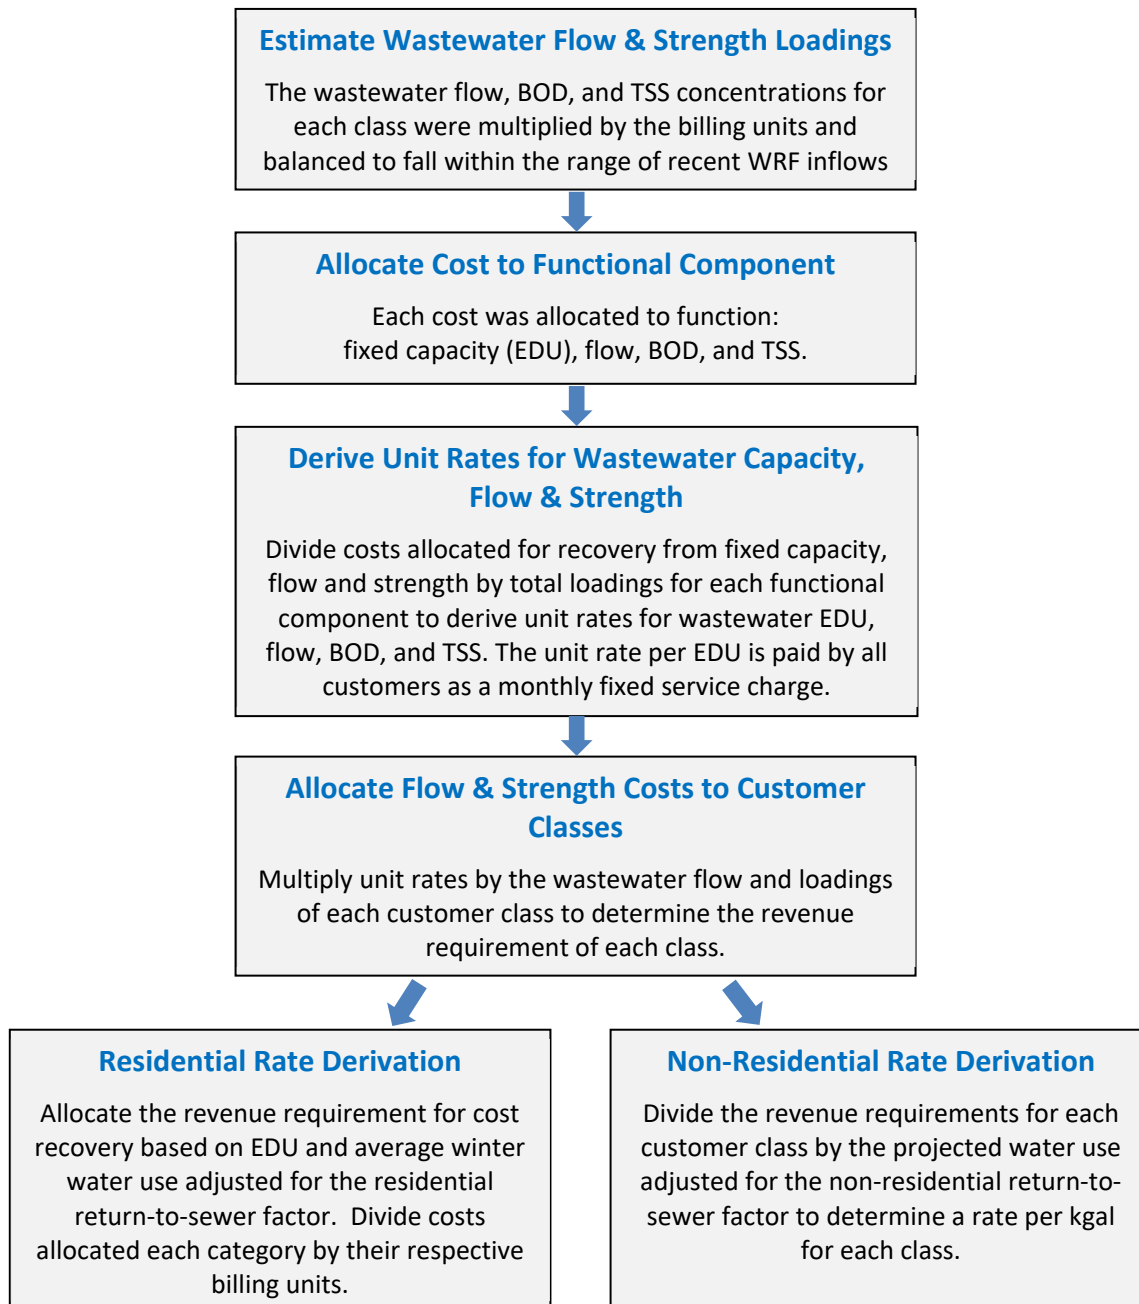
Estimate Wastewater Flow & Strength Loadings

The wastewater flow, BOD, and TSS concentrations for each class were multiplied by the billing units and balanced to fall within the range of recent WRF inflows

Allocate Cost to Functional Component

Each cost was allocated to function: fixed capacity (EDU), flow, BOD, and TSS.

Derive Unit Rates for Wastewater Capacity, Flow & Strength

Divide costs allocated for recovery from fixed capacity, flow and strength by total loadings for each functional component to derive unit rates for wastewater EDU, flow, BOD, and TSS. The unit rate per EDU is paid by all customers as a monthly fixed service charge.

Allocate Flow & Strength Costs to Customer Classes

Multiply unit rates by the wastewater flow and loadings of each customer class to determine the revenue requirement of each class.

Residential Rate Derivation

Allocate the revenue requirement for cost recovery based on EDU and average winter water use adjusted for the residential return-to-sewer factor. Divide costs allocated each category by their respective billing units.

Non-Residential Rate Derivation

Divide the revenue requirements for each customer class by the projected water use adjusted for the non-residential return-to-sewer factor to determine a rate per kgal for each class.